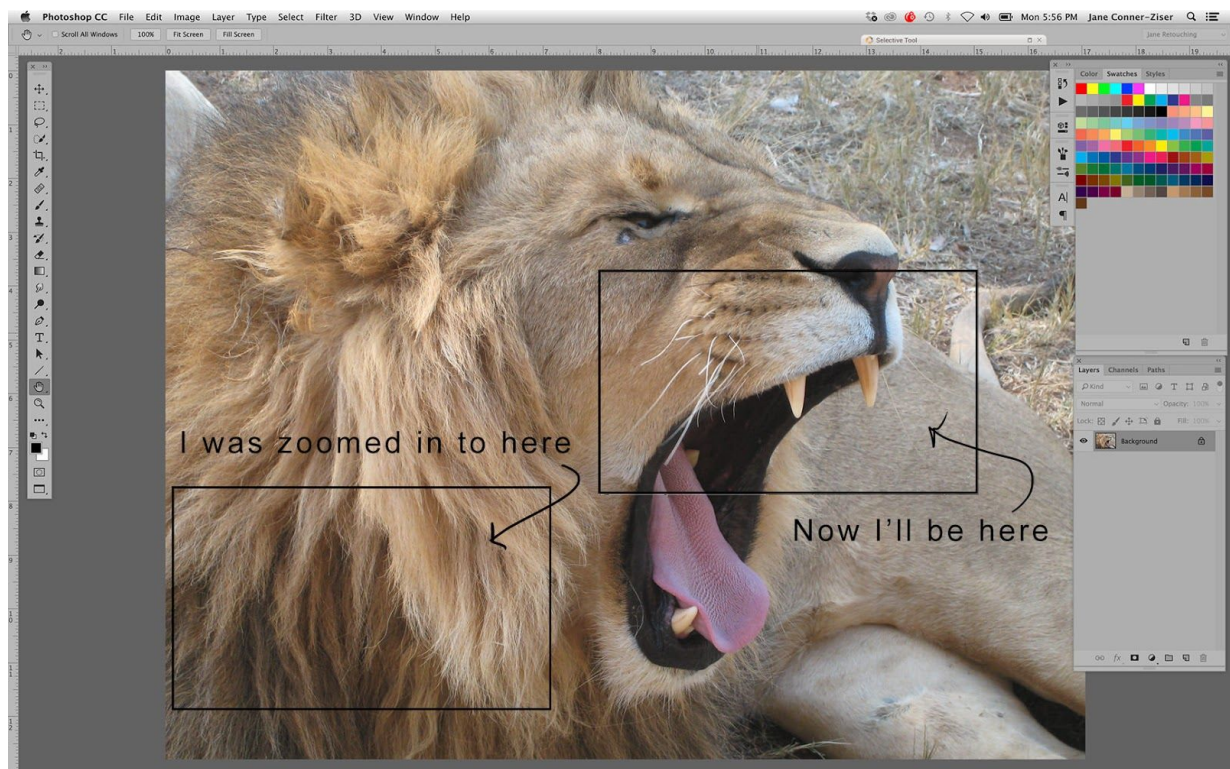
Photoshop CC File Edit Image Layer Type Select Filter 3D View Window Help

Mon 5:56 PM Jane Conner-Ziser

Scroll All Windows 100% Fit Screen Fill Screen

Selective Tool

Jane Retouching

Color Swatches Styles

Layers Channels Paths

Kind

Normal Opacity: 100%

Lock: Fill: 100%

Background

I was zoomed in to here

Now I'll be here